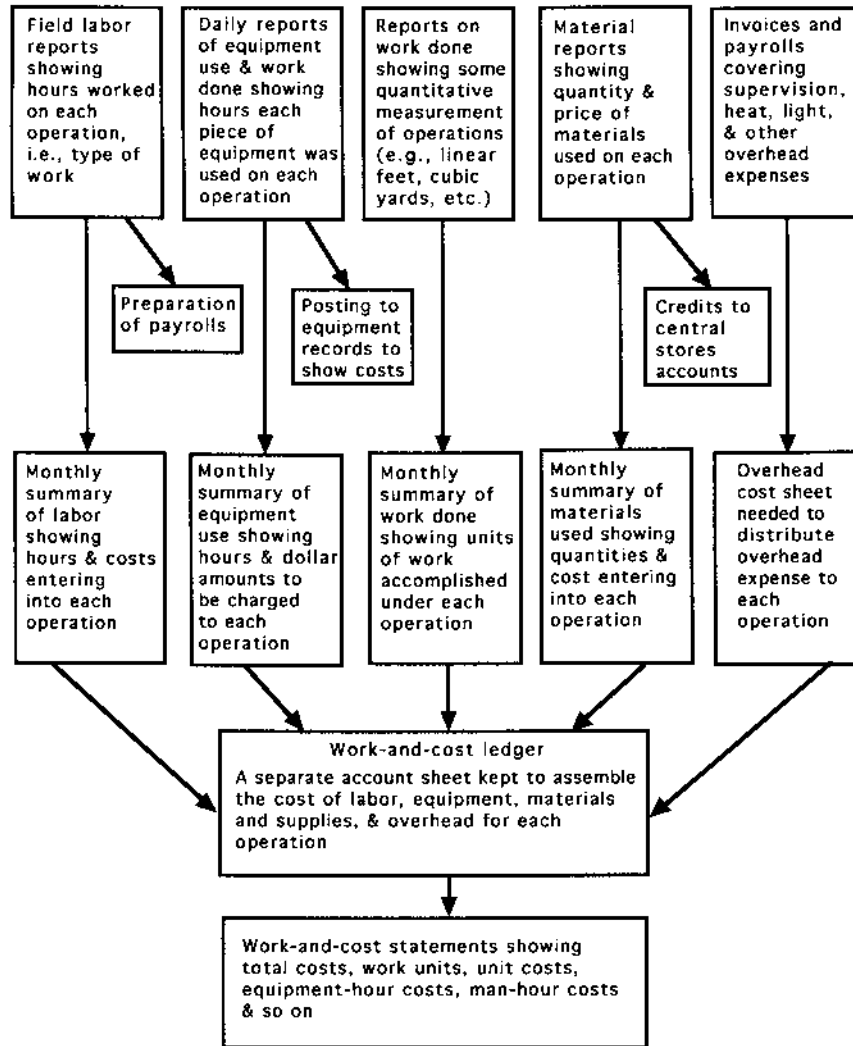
Field labor reports showing hours worked on each operation, i.e., type of work

Daily reports of equipment use & work done showing hours each piece of equipment was used on each operation

Reports on work done showing some quantitative measurement of operations (e.g., linear feet, cubic yards, etc.)

Material reports showing quantity & price of materials used on each operation

Invoices and payrolls covering supervision, heat, light, & other overhead expenses

Preparation of payrolls

Posting to equipment records to show costs

Credits to central stores accounts

Monthly summary of labor showing hours & costs entering into each operation

Monthly summary of equipment use showing hours & dollar amounts to be charged to each operation

Monthly summary of work done showing units of work accomplished under each operation

Monthly summary of materials used showing quantities & cost entering into each operation

Overhead cost sheet needed to distribute overhead expense to each operation

Work-and-cost ledger
A separate account sheet kept to assemble the cost of labor, equipment, materials and supplies, & overhead for each operation

Work-and-cost statements showing total costs, work units, unit costs, equipment-hour costs, man-hour costs & so on